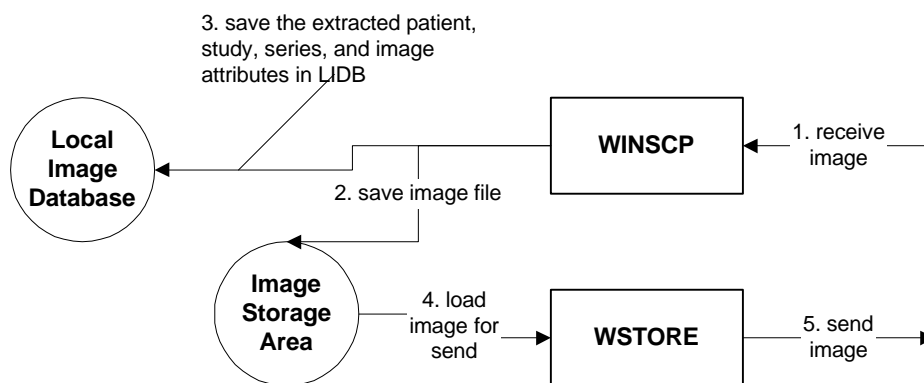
3. save the extracted patient, study, series, and image attributes in LIDB

Local Image Database

WINSCP

1. receive image

2. save image file

Image Storage Area

4. load image for send

WSTORE

5. send image